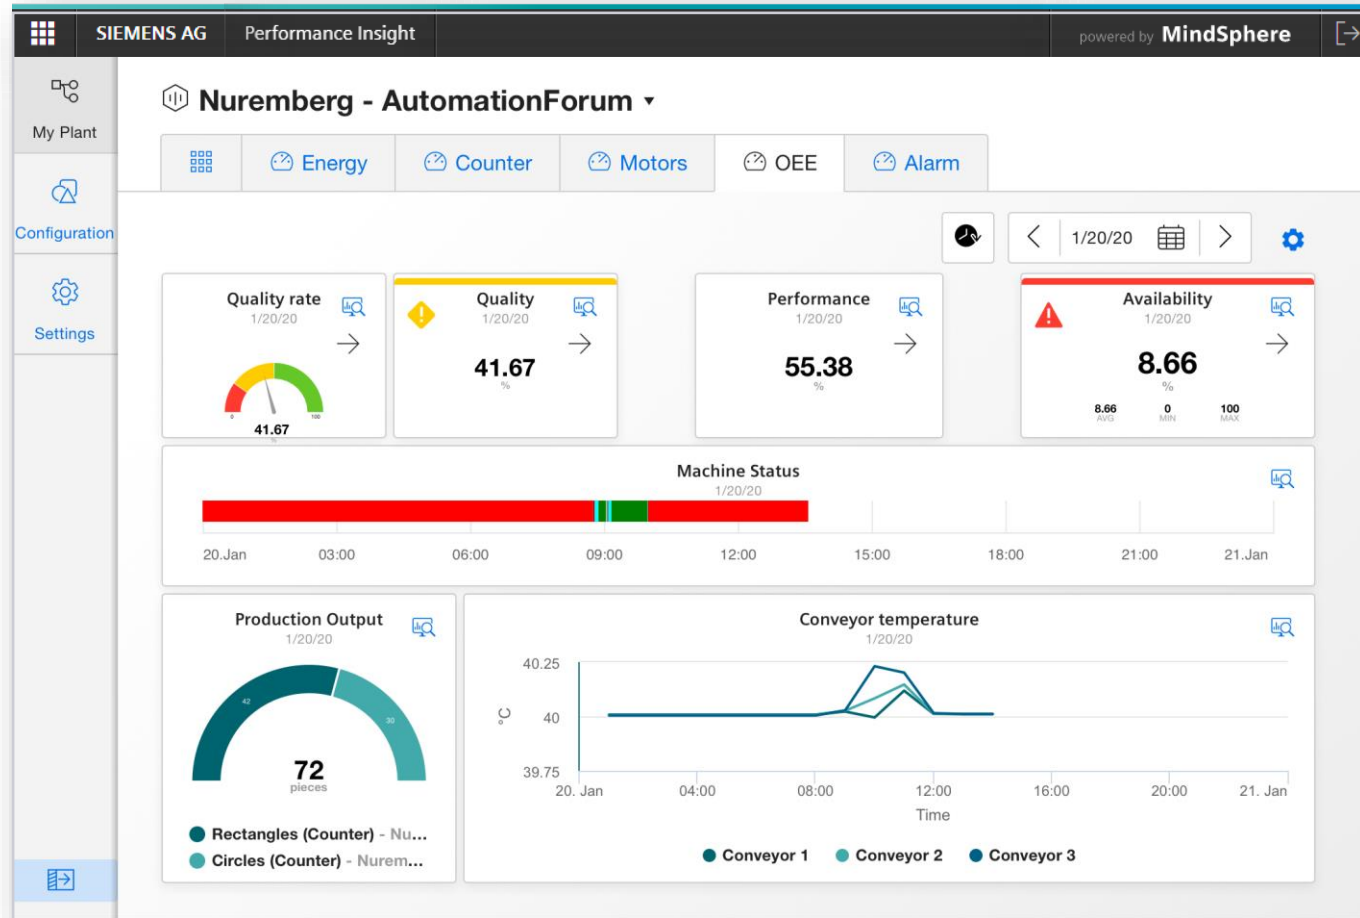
SIEMENS AG Performance Insight powered by MindSphere

My Plant

Configuration

Settings

Nuremberg - AutomationForum

Energy Counter Motors OEE Alarm

1/20/20

Quality rate
1/20/20
0 100
41.67
%

Quality
1/20/20
41.67
%

Performance
1/20/20
55.38
%

Availability
1/20/20
8.66
%
8.66 AVG 0 MIN 100 MAX

Machine Status
1/20/20
20.Jan 03:00 06:00 09:00 12:00 15:00 18:00 21:00 21.Jan

Production Output
1/20/20
42 30
72
pieces
Rectangles (Counter) - Nu...
Circles (Counter) - Nurem...

Conveyor temperature
1/20/20
40.25
°C 40
39.75
20. Jan 04:00 08:00 12:00 16:00 20:00 21. Jan
Time
Conveyor 1 Conveyor 2 Conveyor 3